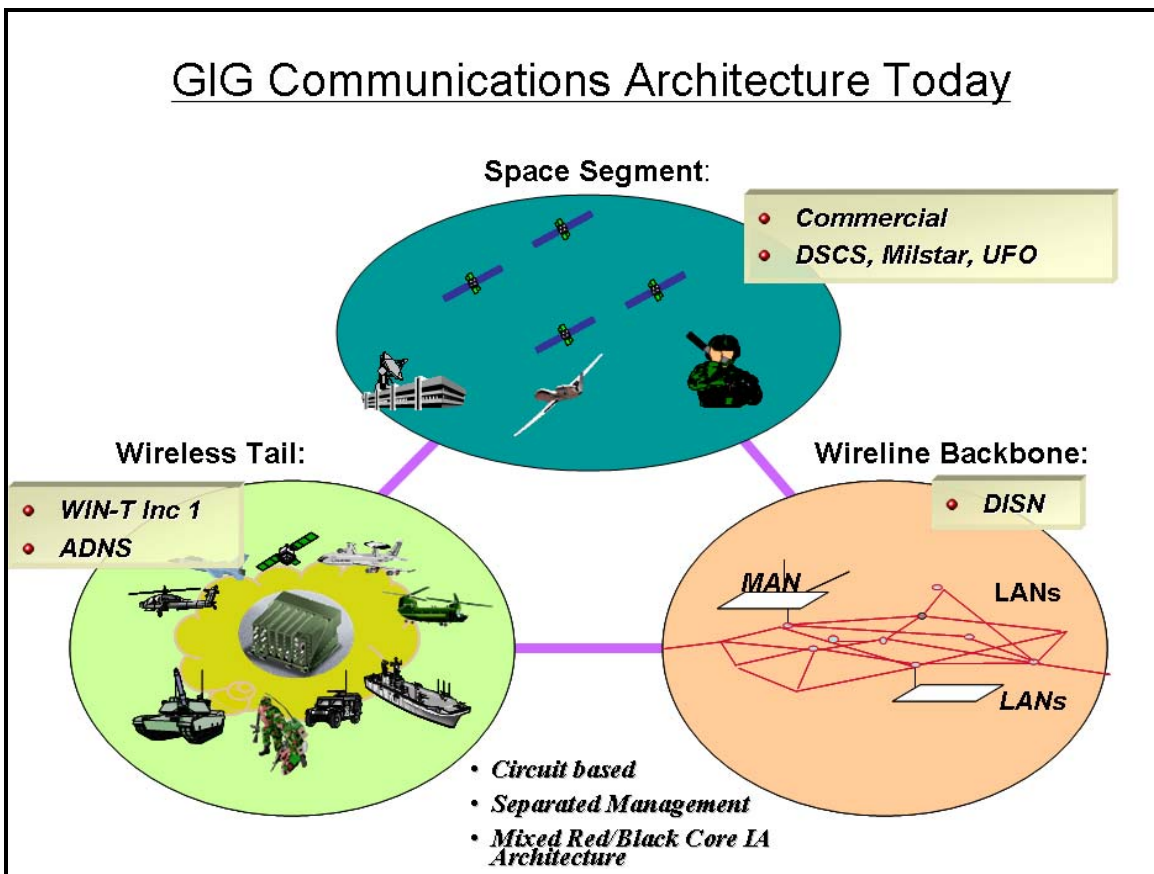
GIG Communications Architecture Today

Space Segment:

- Commercial
- DSCS, Milstar, UFO

Wireless Tail:

- WIN-T Inc 1
- ADNS

Wireline Backbone:

- DISN

MAN

LANs

LANs

- Circuit based
- Separated Management
- Mixed Red/Black Core IA Architecture